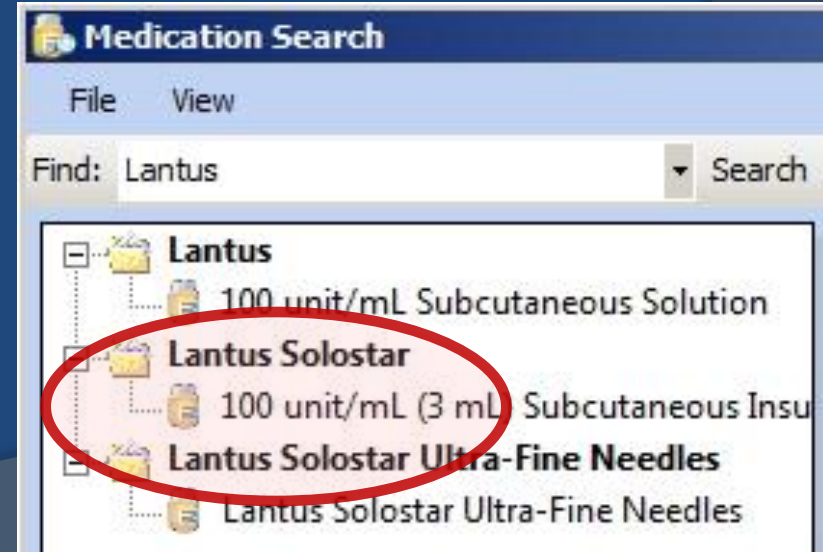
Medication Search

File View

Find: Lantus Search

Lantus
100 unit/mL Subcutaneous Solution
Lantus Solostar
100 unit/mL (3 mL) Subcutaneous Insu
Lantus Solostar Ultra-Fine Needles
Lantus Solostar Ultra-Fine Needles